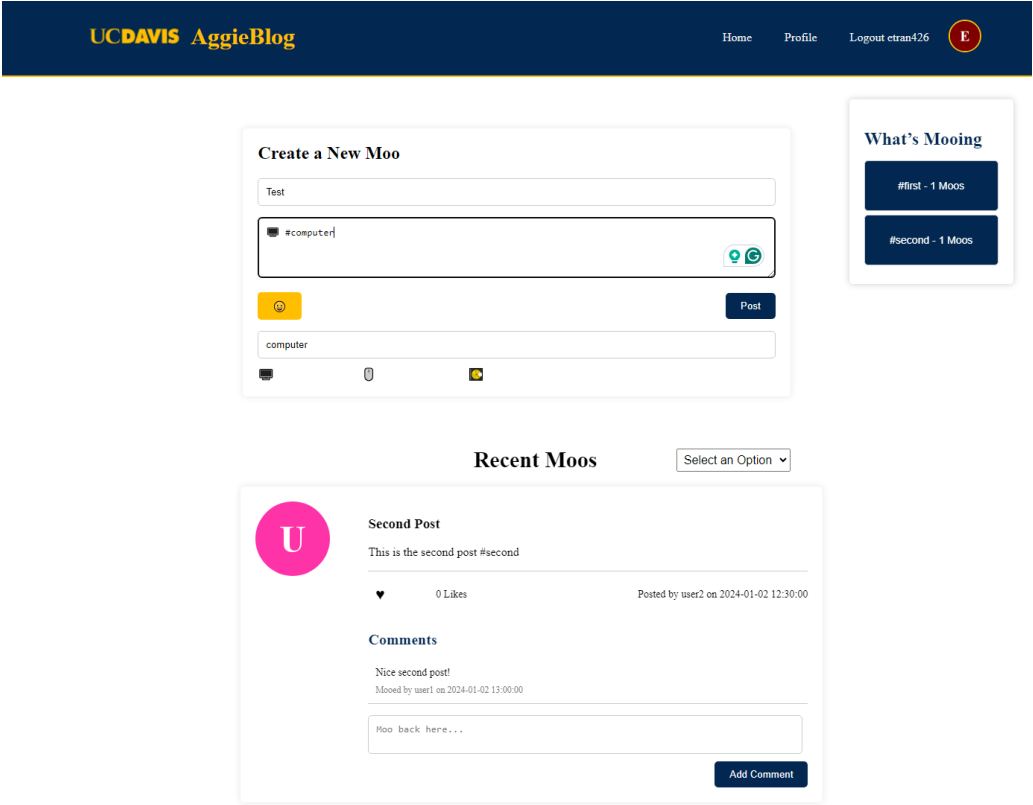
UCDAVIS AggieBlog

Home Profile Logout etran426 E

Create a New Moo

Test

#computer

Post

computer

What's Mooing

#first - 1 Moos

#second - 1 Moos

Recent Moos

Select an Option

U

Second Post

This is the second post #second

0 Likes

Posted by user2 on 2024-01-02 12:30:00

Comments

Nice second post!

Mooed by user1 on 2024-01-02 13:00:00

Moo back here...

Add Comment